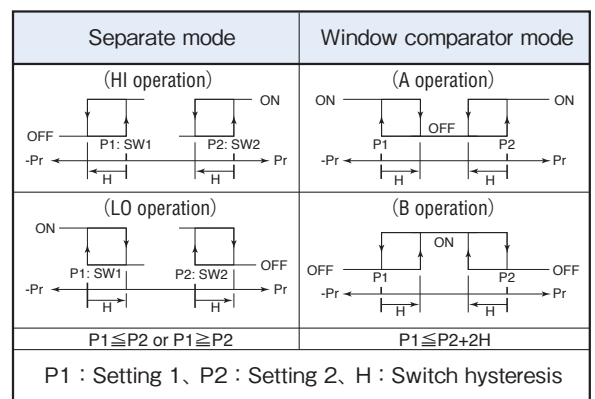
| Separate mode | Window comparator mode |
|---|---|
| (HI operation) ON OFF P1: SW1 P2: SW2 -Pr Pr H H | (A operation) ON ON OFF P1 P2 -Pr Pr H H |
| (LO operation) ON OFF P1: SW1 P2: SW2 -Pr Pr H H | (B operation) ON OFF OFF P1 P2 -Pr Pr H H |
| P1≦P2 or P1≧P2 | P1≦P2+2H |

P1：Setting 1、P2：Setting 2、H：Switch hysteresis